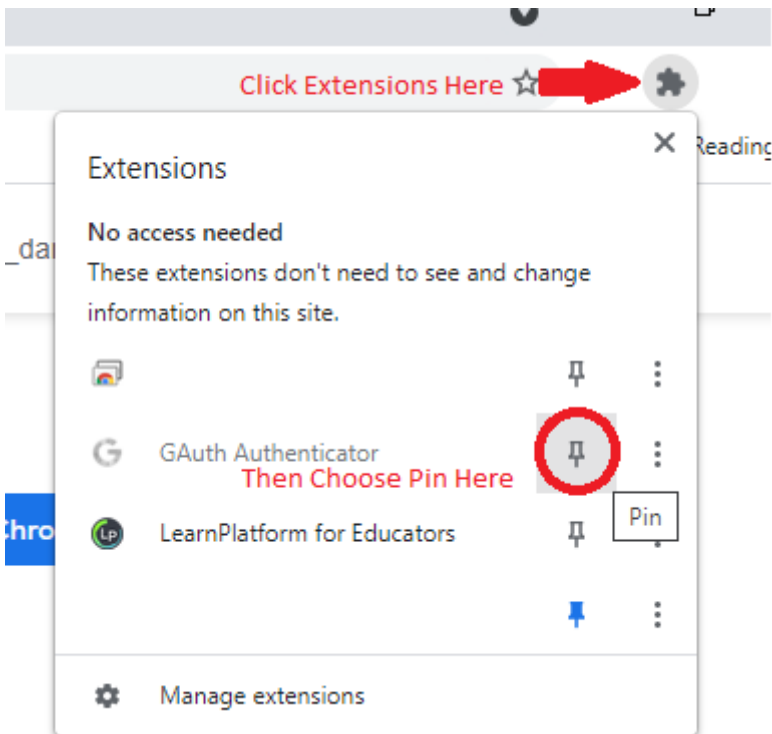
Click Extensions Here

Reading

_dar

Chro

Extensions

No access needed

These extensions don't need to see and change information on this site.

GAuth Authenticator

Then Choose Pin Here

Pin

LearnPlatform for Educators

Manage extensions